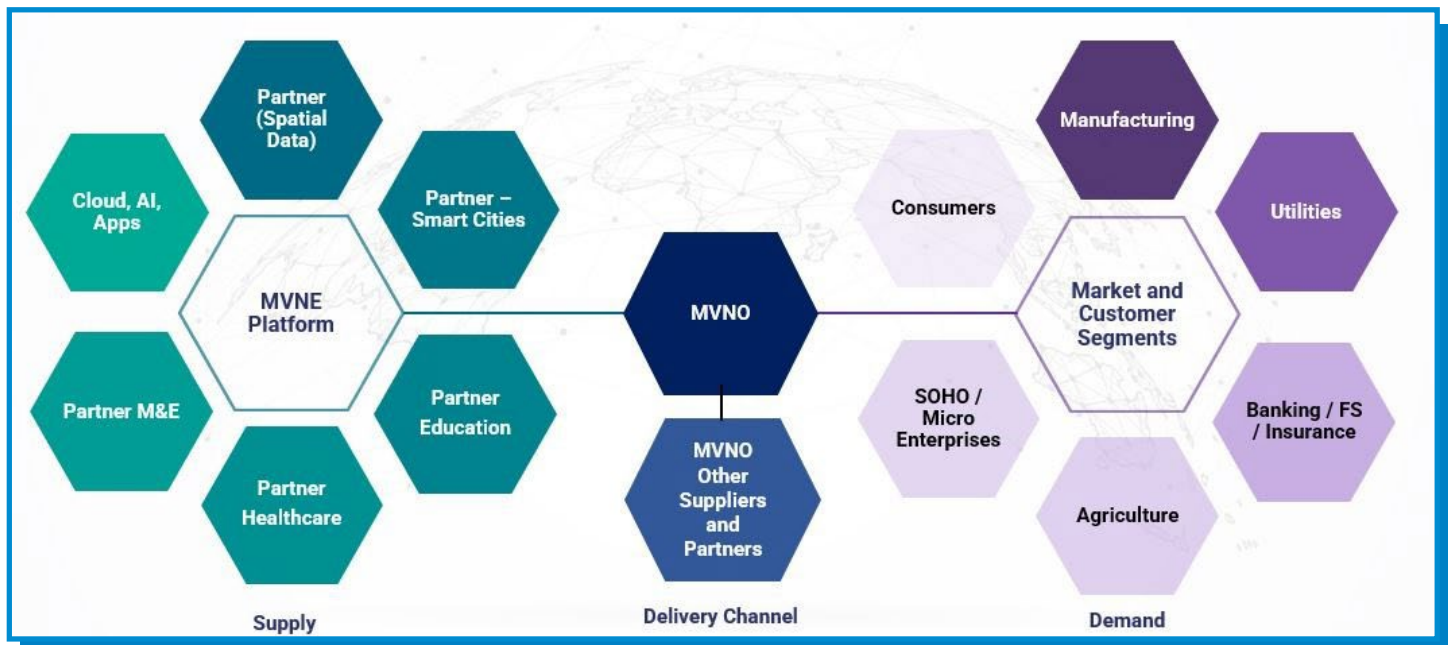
Partner (Spatial Data)

Cloud, AI, Apps

Partner – Smart Cities

MVNE Platform

Partner M&E

Partner Education

Partner Healthcare

Supply

MVNO

MVNO Other Suppliers and Partners

Delivery Channel

Manufacturing

Consumers

Utilities

Market and Customer Segments

SOHO / Micro Enterprises

Banking / FS / Insurance

Agriculture

Demand